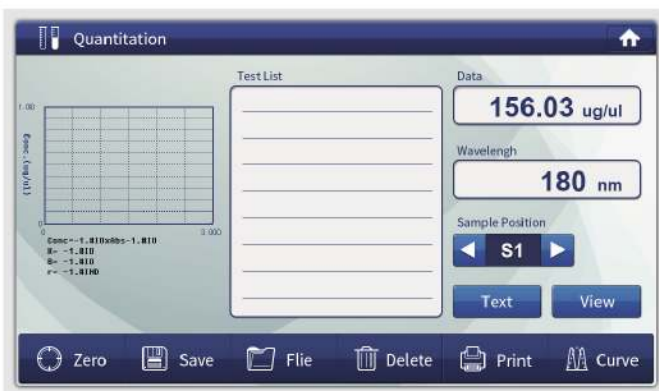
Quantitation

1.00

Conc.(ug/ul)

0

3.000

Conc=-1.010xAbs-1.010
K= -1.010
B= -1.010
r= -1.010

Test List

Data
156.03 ug/ul

Wavelengh
180 nm

Sample Position
S1

Text
View

Zero
Save
Flie
Delete
Print
Curve